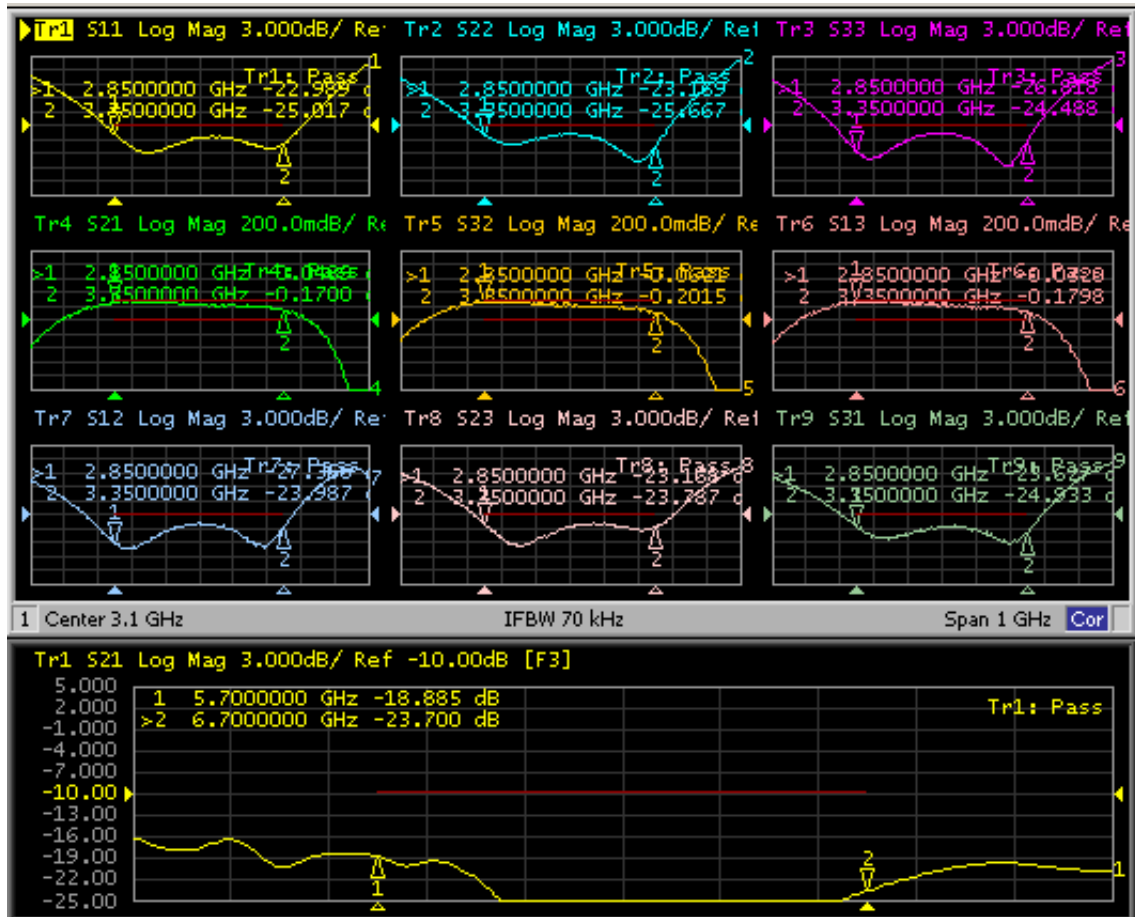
Tr1 S11 Log Mag 3.000dB/ Ref
Tr1: Pass
>1 2.8500000 GHz -22.989
2 3.3500000 GHz -25.017
1
2

Tr2 S22 Log Mag 3.000dB/ Ref
Tr2: Pass
>1 2.8500000 GHz -23.169
2 3.3500000 GHz -25.667
2

Tr3 S33 Log Mag 3.000dB/ Ref
Tr3: Pass
>1 2.8500000 GHz -26.818
2 3.3500000 GHz -24.488
3
2

Tr4 S21 Log Mag 200.0mdB/ Ref
Tr4: Pass
>1 2.8500000 GHz
2 3.3500000 GHz -0.1700
2
4

Tr5 S32 Log Mag 200.0mdB/ Ref
Tr5: Pass
>1 2.8500000 GHz
2 3.3500000 GHz -0.2015
2
5

Tr6 S13 Log Mag 200.0mdB/ Ref
Tr6: Pass
>1 2.8500000 GHz -0.0328
2 3.3500000 GHz -0.1798
2
6

Tr7 S12 Log Mag 3.000dB/ Ref
Tr7: Pass
>1 2.8500000 GHz -27.
2 3.3500000 GHz -23.987
7
1
2

Tr8 S23 Log Mag 3.000dB/ Ref
Tr8: Pass
>1 2.8500000 GHz -23.168
2 3.3500000 GHz -23.787
8
2

Tr9 S31 Log Mag 3.000dB/ Ref
Tr9: Pass
>1 2.8500000 GHz -25.
2 3.3500000 GHz -24.933
9
2

1 Center 3.1 GHz IFBW 70 kHz Span 1 GHz Cor

Tr1 S21 Log Mag 3.000dB/ Ref -10.00dB [F3]
5.000
2.000
-1.000
-4.000
-7.000
-10.00
-13.00
-16.00
-19.00
-22.00
-25.00
1 5.7000000 GHz -18.885 dB
>2 6.7000000 GHz -23.700 dB
Tr1: Pass
1
2
1